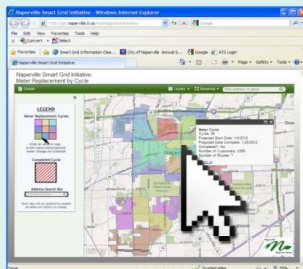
Naperville Smart Grid Initiative - Windows Internet Explorer

File Edit View Favorites Tools Help

Favorites

Smart Grid Information Clea...

City of Naperville Annual S...

Google

ATS Login

Naperville Smart Grid Initiative

Page

Safety

Tools

Naperville Smart Grid Initiative
Meter Replacement by Cycle

Details

Layers

Bookmarks

LEGEND

Meter Replacement Cycles

Completed Cycle

Address Search Bar

Meter Cycle
Cycle: 46
Proposed Start Date: 1/3/2012
Projected Date Complete: 1/3/2012
Completed: No
Number of Customers: 1569
Number of Routes: 7

Trusted sites